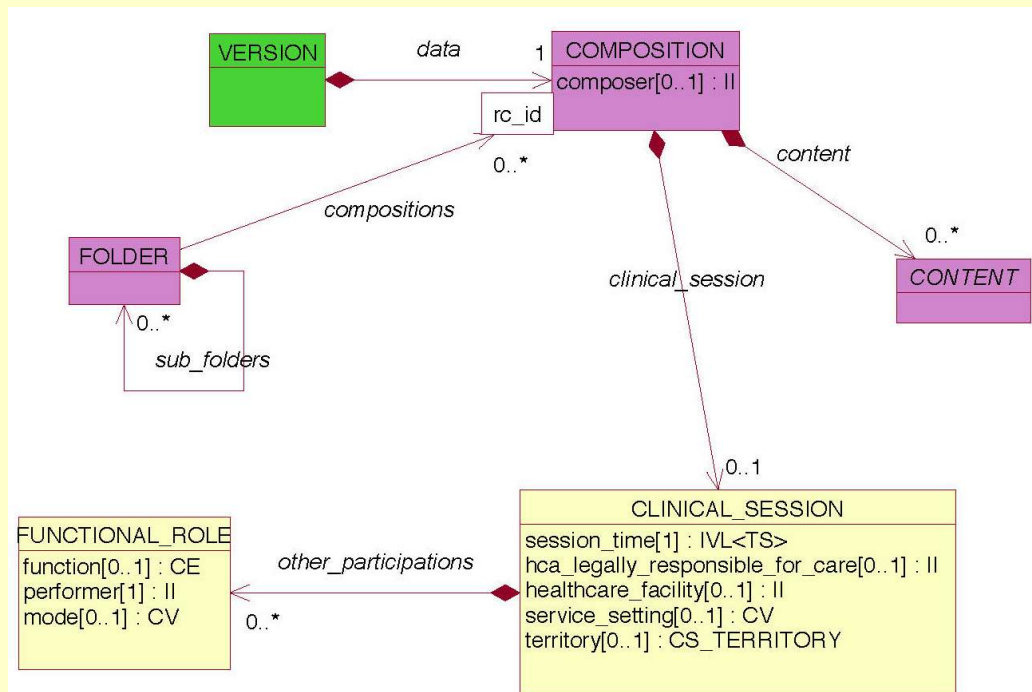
VERSION

data

1

COMPOSITION

composer[0..1] : II

rc_id

0..*

content

compositions

FOLDER

0..*

sub_folders

clinical_session

0..*

CONTENT

0..1

FUNCTIONAL_ROLE

function[0..1] : CE
performer[1] : II
mode[0..1] : CV

other_participations

0..*

CLINICAL_SESSION

session_time[1] : IVL<TS>
hca_legally_responsible_for_care[0..1] : II
healthcare_facility[0..1] : II
service_setting[0..1] : CV
territory[0..1] : CS_TERRITORY